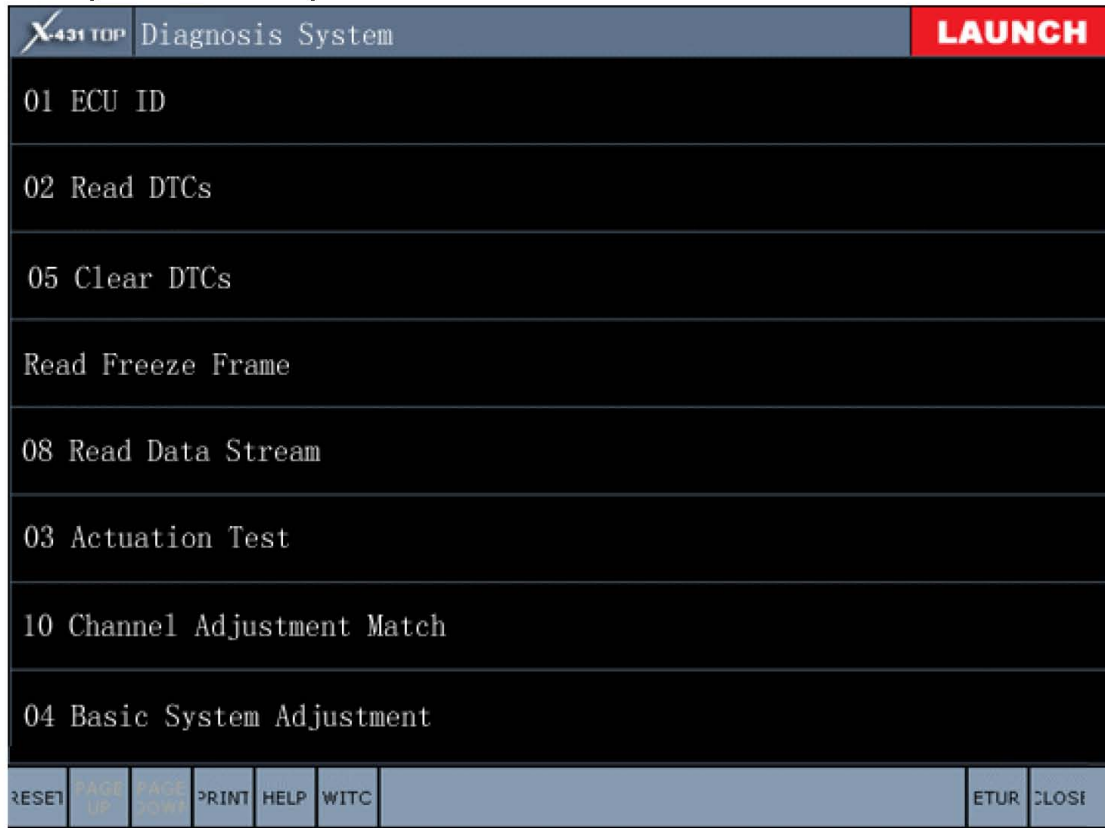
X-431 TOP Diagnosis System LAUNCH

01 ECU ID

02 Read DTCs

05 Clear DTCs

Read Freeze Frame

08 Read Data Stream

03 Actuation Test

10 Channel Adjustment Match

04 Basic System Adjustment

RESET PAGE UP PAGE DOWN PRINT HELP WITC ETUR CLOSE